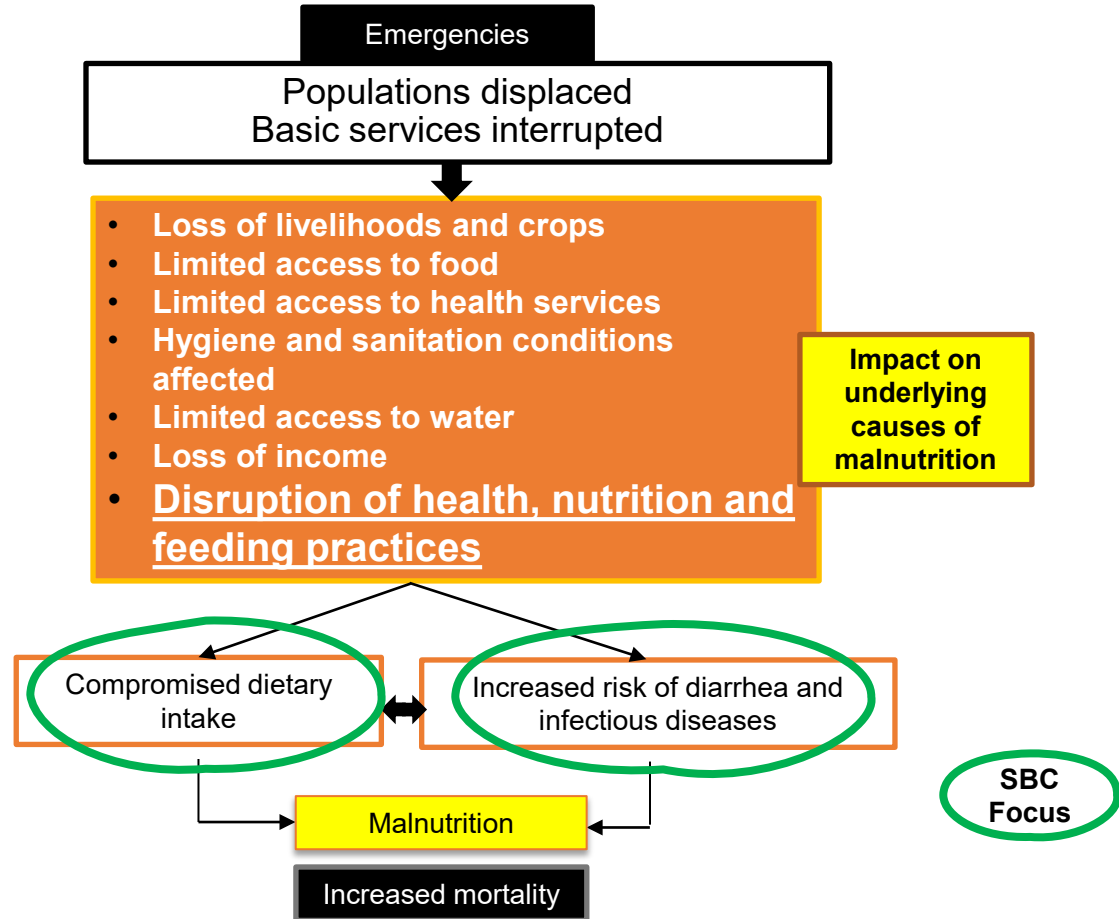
Emergencies

Populations displaced
Basic services interrupted

- Loss of livelihoods and crops
- Limited access to food
- Limited access to health services
- Hygiene and sanitation conditions affected
- Limited access to water
- Loss of income
- Disruption of health, nutrition and feeding practices

Impact on underlying causes of malnutrition

Compromised dietary intake

Increased risk of diarrhea and infectious diseases

SBC Focus

Malnutrition

Increased mortality